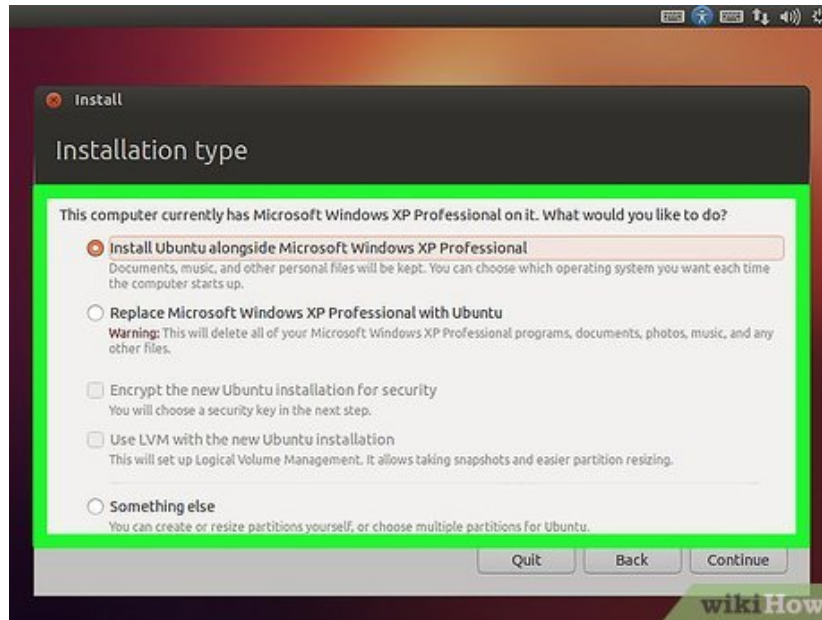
Install

Installation type

This computer currently has Microsoft Windows XP Professional on it. What would you like to do?

Install Ubuntu alongside Microsoft Windows XP Professional
Documents, music, and other personal files will be kept. You can choose which operating system you want each time the computer starts up.

Replace Microsoft Windows XP Professional with Ubuntu
Warning: This will delete all of your Microsoft Windows XP Professional programs, documents, photos, music, and any other files.

Encrypt the new Ubuntu installation for security
You will choose a security key in the next step.

Use LVM with the new Ubuntu installation
This will set up Logical Volume Management. It allows taking snapshots and easier partition resizing.

Something else
You can create or resize partitions yourself, or choose multiple partitions for Ubuntu.

Quit Back Continue

wikiHow